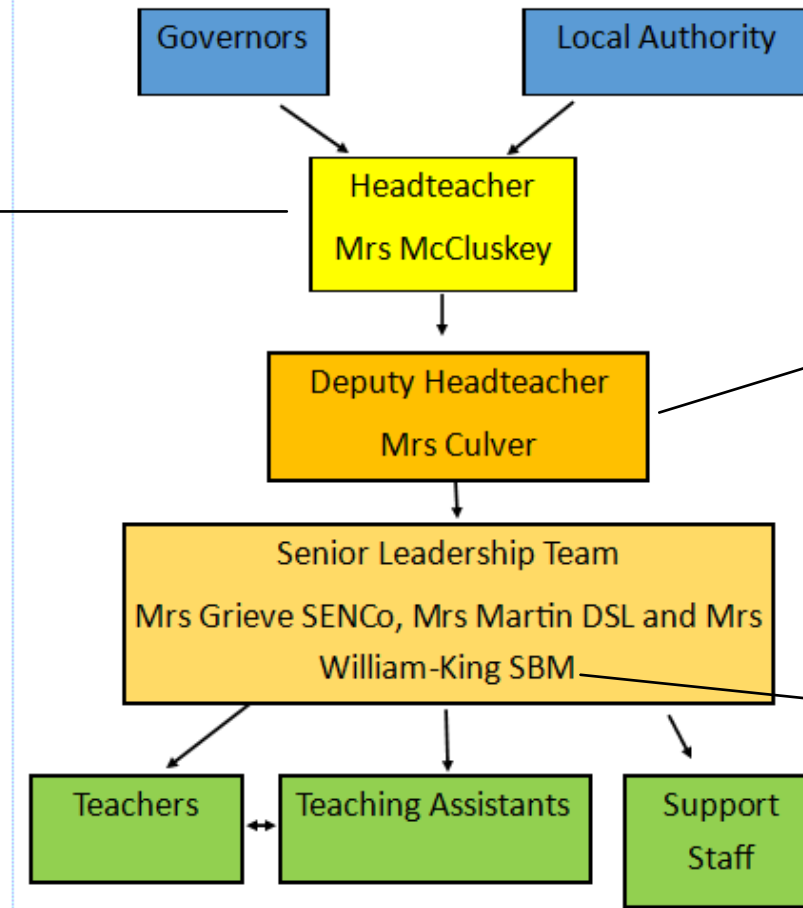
Governors

Local Authority

Headteacher

Mrs McCluskey

Deputy Headteacher

Mrs Culver

Senior Leadership Team

Mrs Grieve SENCo, Mrs Martin DSL and Mrs William-King SBM

Teachers

Teaching Assistants

Support Staff